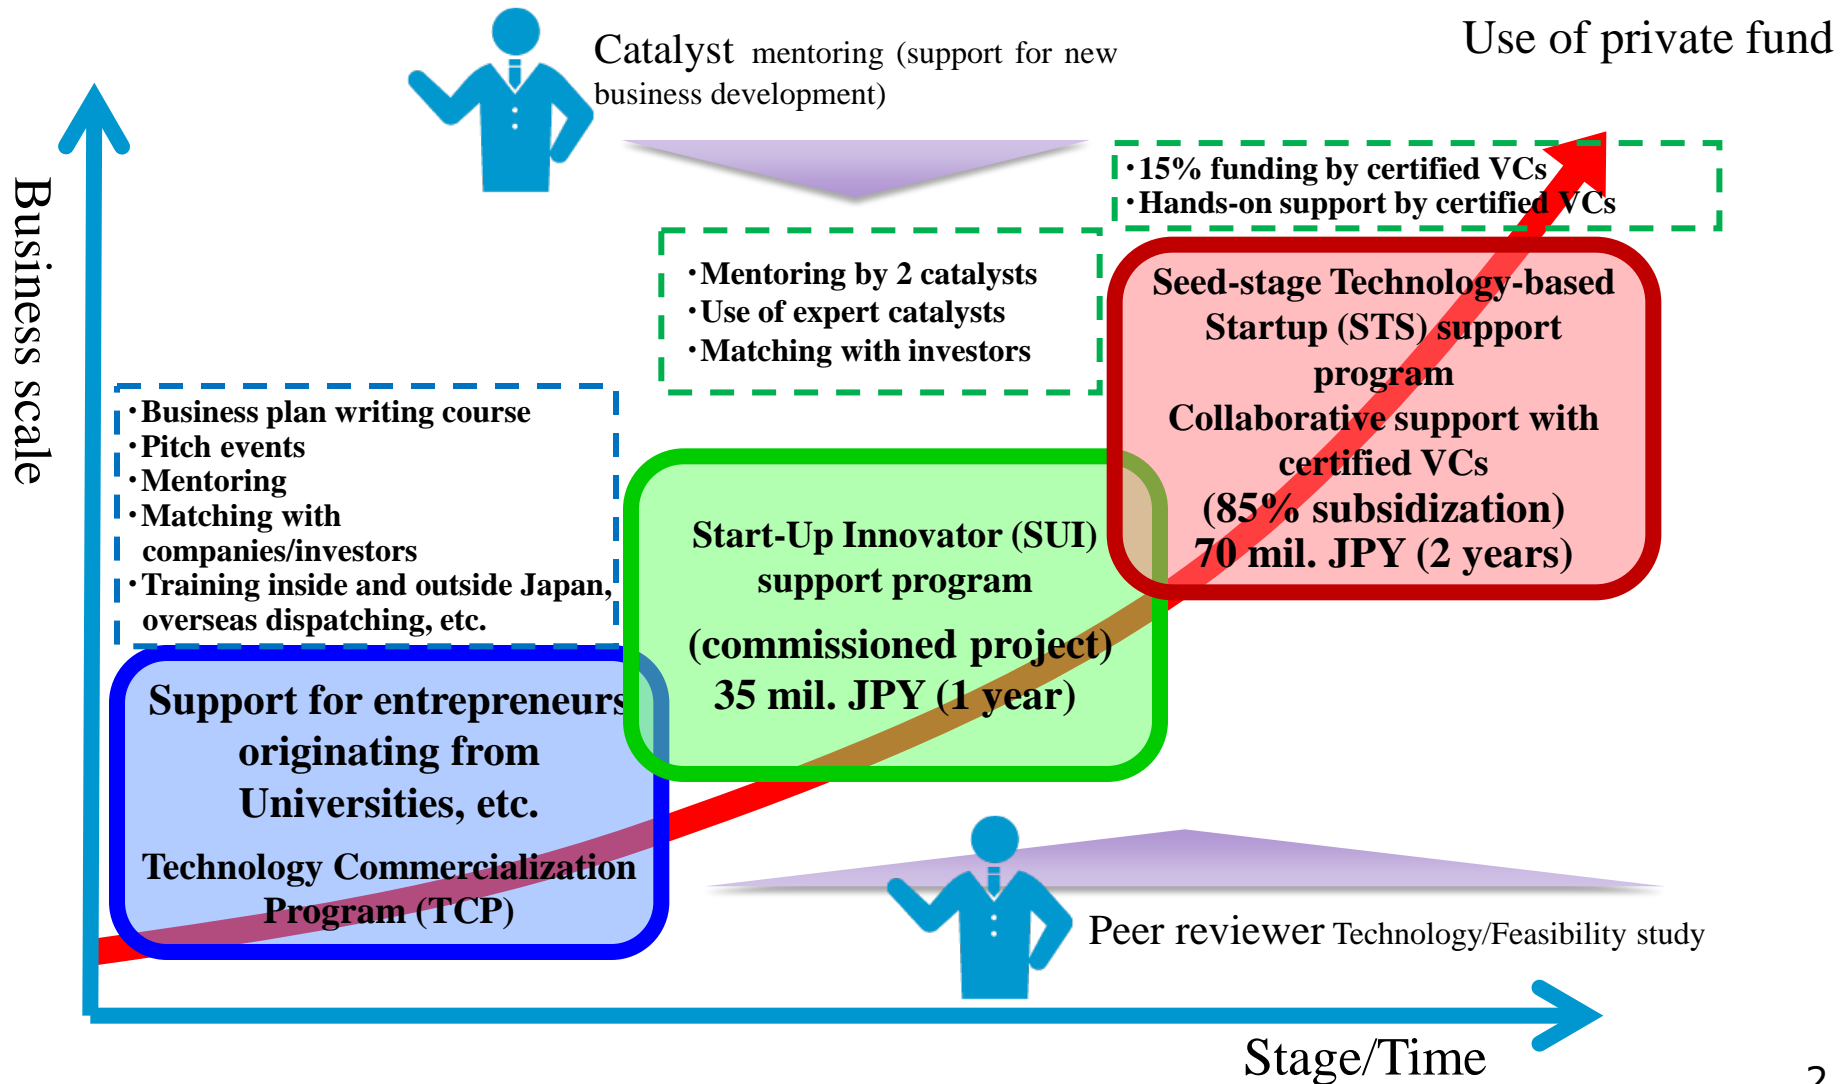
Catalyst mentoring (support for new business development)

Use of private fund

Business scale

・15% funding by certified VCs
・Hands-on support by certified VCs

・Mentoring by 2 catalysts
・Use of expert catalysts
・Matching with investors

Seed-stage Technology-based Startup (STS) support program
Collaborative support with certified VCs
(85% subsidization)
70 mil. JPY (2 years)

・Business plan writing course
・Pitch events
・Mentoring
・Matching with companies/investors
・Training inside and outside Japan, overseas dispatching, etc.

Start-Up Innovator (SUI) support program
(commissioned project)
35 mil. JPY (1 year)

Support for entrepreneurs originating from Universities, etc.
Technology Commercialization Program (TCP)

Peer reviewer Technology/Feasibility study

Stage/Time

2